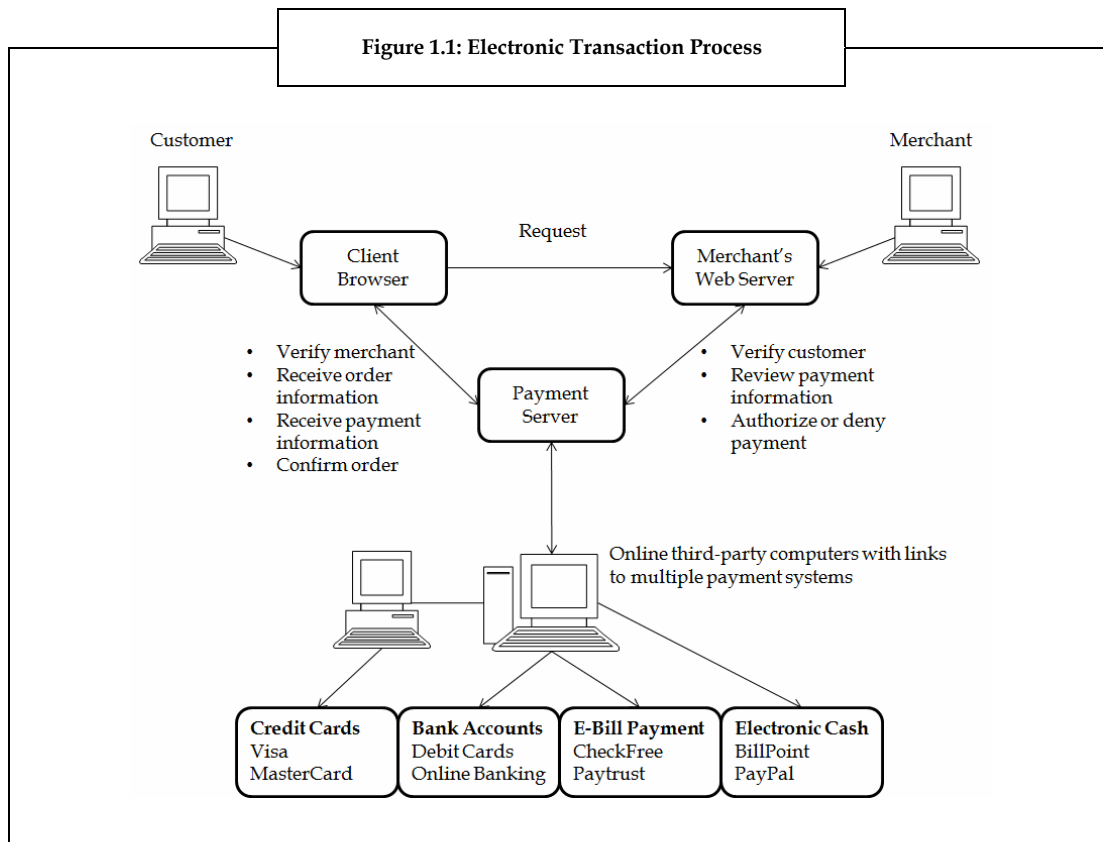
Figure 1.1: Electronic Transaction Process

Customer

Merchant

Request

Client Browser

Merchant's Web Server

- Verify merchant
- Receive order information
- Receive payment information
- Confirm order

Payment Server

- Verify customer
- Review payment information
- Authorize or deny payment

Online third-party computers with links to multiple payment systems

**Credit Cards**
Visa
MasterCard

**Bank Accounts**
Debit Cards
Online Banking

**E-Bill Payment**
CheckFree
Paytrust

**Electronic Cash**
BillPoint
PayPal